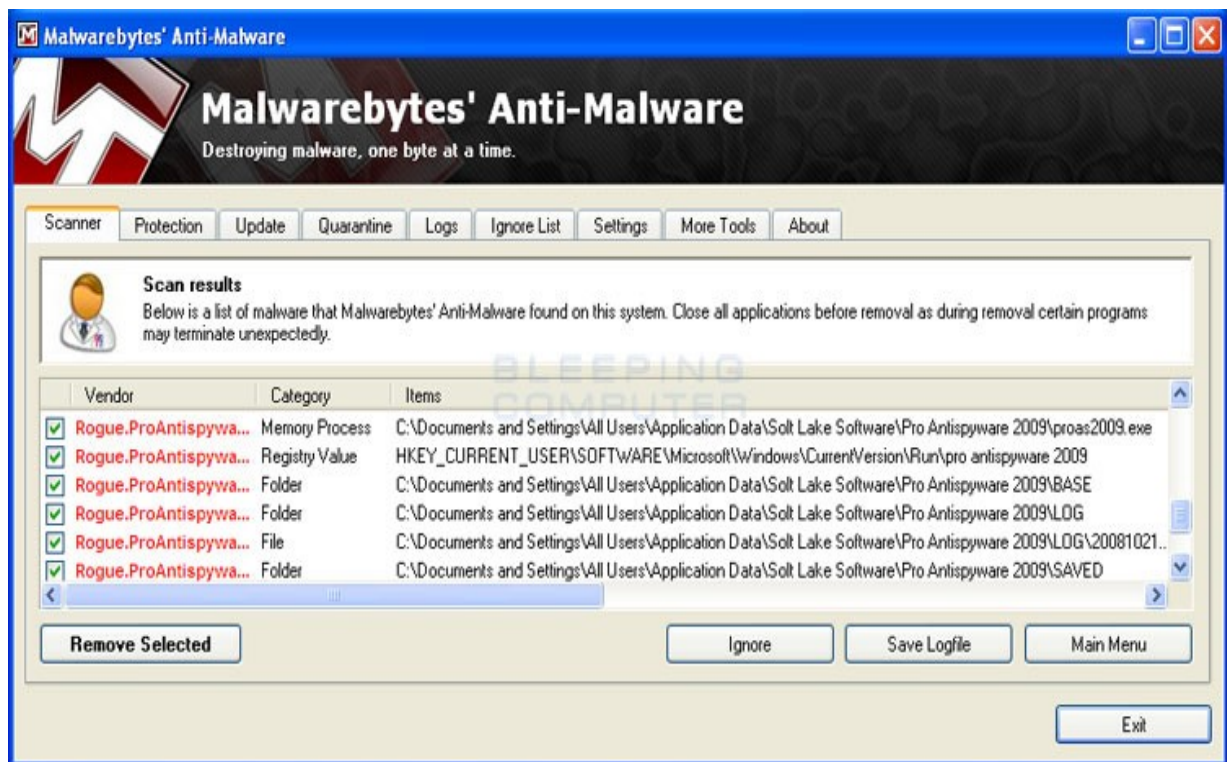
Malwarebytes' Anti-Malware

Malwarebytes' Anti-Malware
Destroying malware, one byte at a time.

Scanner | Protection | Update | Quarantine | Logs | Ignore List | Settings | More Tools | About

Scan results
Below is a list of malware that Malwarebytes' Anti-Malware found on this system. Close all applications before removal as during removal certain programs may terminate unexpectedly.

BLEEPING COMPUTER

| Vendor | Category | Items |
|---|---|---|
| Rogue.ProAntispywa... | Memory Process | C:\Documents and Settings\All Users\Application Data\Solt Lake Software\Pro Antispyware 2009\proas2009.exe |
| Rogue.ProAntispywa... | Registry Value | HKEY_CURRENT_USER\SOFTWARE\Microsoft\Windows\CurrentVersion\Run\pro antispyware 2009 |
| Rogue.ProAntispywa... | Folder | C:\Documents and Settings\All Users\Application Data\Solt Lake Software\Pro Antispyware 2009\BASE |
| Rogue.ProAntispywa... | Folder | C:\Documents and Settings\All Users\Application Data\Solt Lake Software\Pro Antispyware 2009\LOG |
| Rogue.ProAntispywa... | File | C:\Documents and Settings\All Users\Application Data\Solt Lake Software\Pro Antispyware 2009\LOG\20081021... |
| Rogue.ProAntispywa... | Folder | C:\Documents and Settings\All Users\Application Data\Solt Lake Software\Pro Antispyware 2009\SAVED |

Remove Selected
Ignore
Save Logfile
Main Menu
Exit